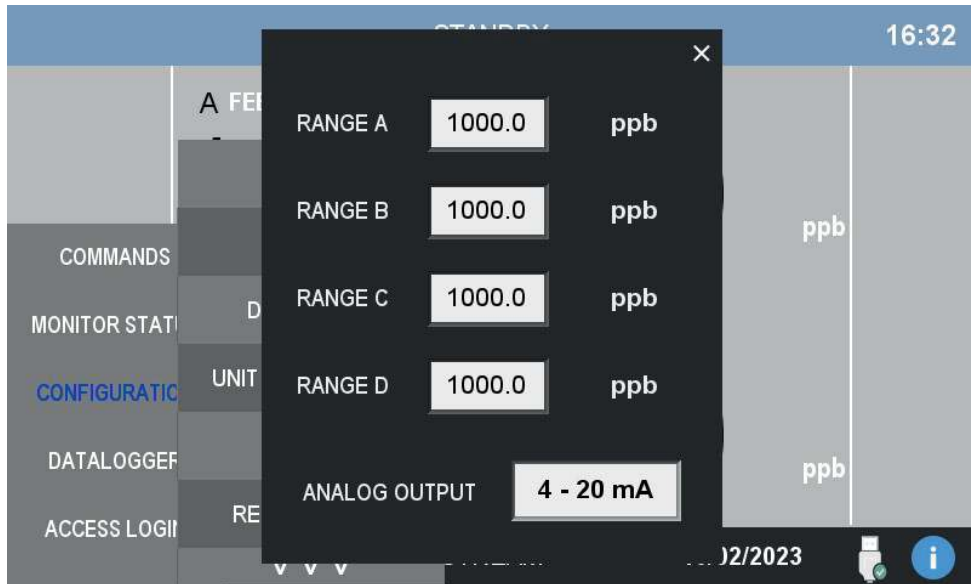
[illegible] 16:32

×

A FE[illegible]

COMMANDS

MONITOR STAT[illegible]

CONFIGURATIO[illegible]

DATALOGGER

ACCESS LOGI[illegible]

D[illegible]

UNIT

RE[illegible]

RANGE A 1000.0 ppb

RANGE B 1000.0 ppb

RANGE C 1000.0 ppb

RANGE D 1000.0 ppb

ANALOG OUTPUT 4 - 20 mA

ppb

ppb

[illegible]/02/2023